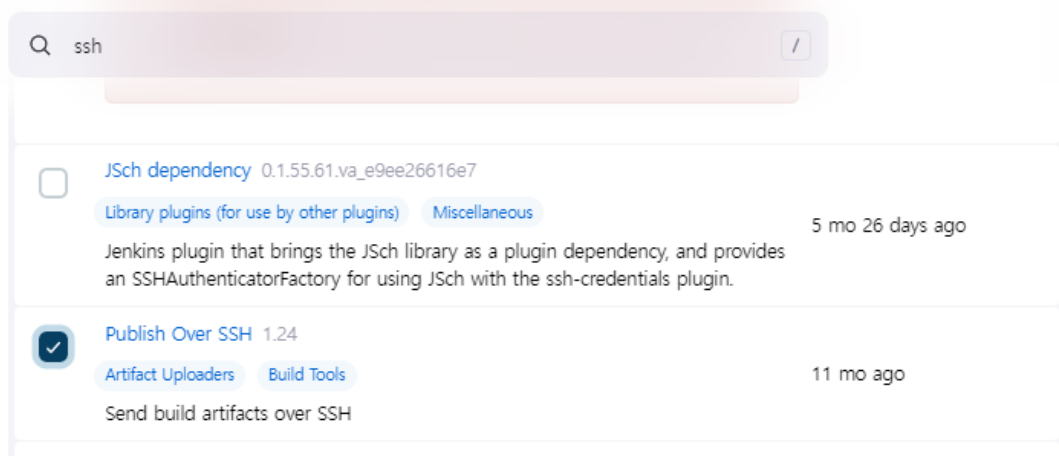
ssh

/

JSch dependency 0.1.55.61.va_e9ee26616e7

Library plugins (for use by other plugins) Miscellaneous

5 mo 26 days ago

Jenkins plugin that brings the JSch library as a plugin dependency, and provides an SSHAuthenticatorFactory for using JSch with the ssh-credentials plugin.

Publish Over SSH 1.24

Artifact Uploaders Build Tools

11 mo ago

Send build artifacts over SSH